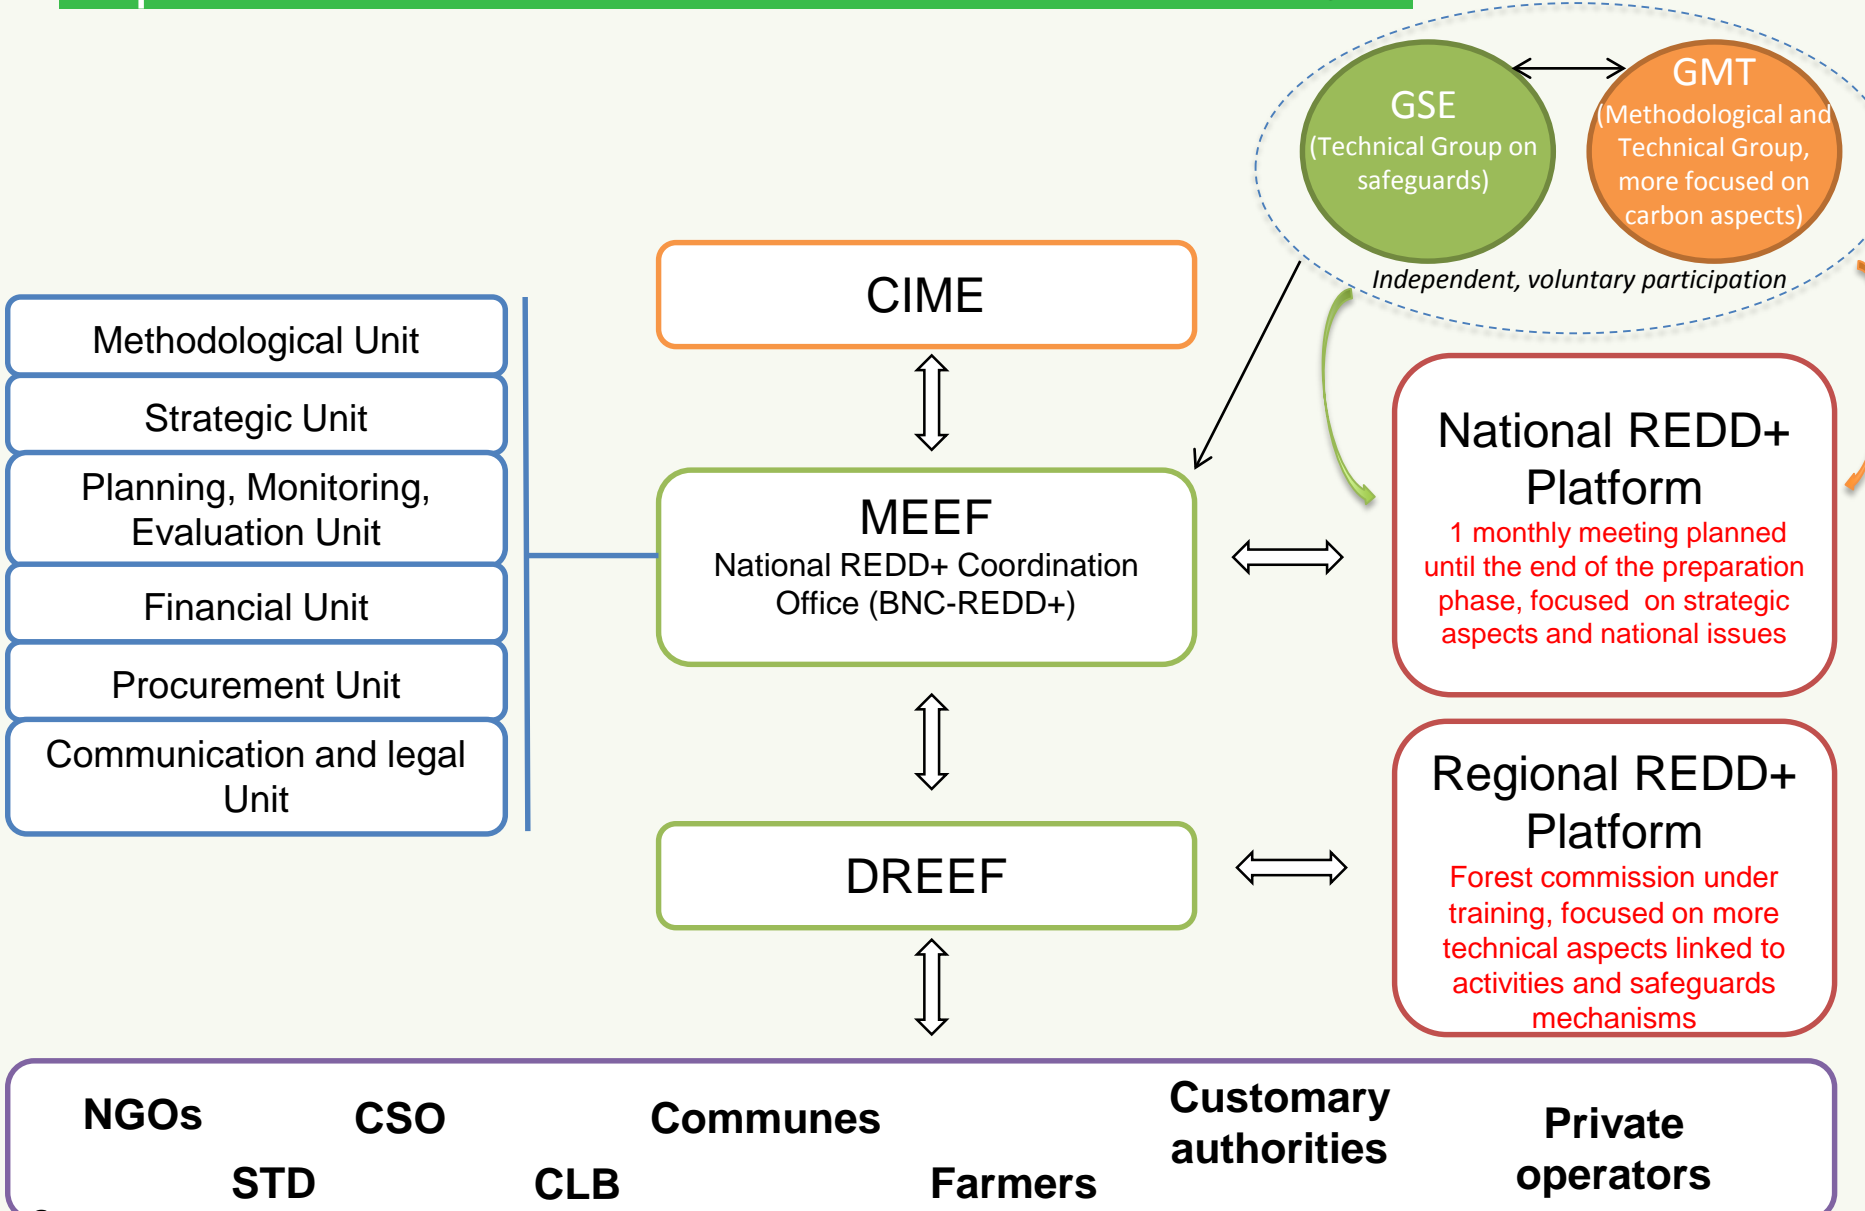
GSE
(Technical Group on safeguards)

GMT
(Methodological and Technical Group, more focused on carbon aspects)

Independent, voluntary participation

CIME

Methodological Unit

Strategic Unit

Planning, Monitoring, Evaluation Unit

Financial Unit

Procurement Unit

Communication and legal Unit

MEEF
National REDD+ Coordination Office (BNC-REDD+)

National REDD+ Platform
1 monthly meeting planned until the end of the preparation phase, focused on strategic aspects and national issues

DREEF

Regional REDD+ Platform
Forest commission under training, focused on more technical aspects linked to activities and safeguards mechanisms

NGOs CSO Communes Customary authorities Private operators

STD CLB Farmers